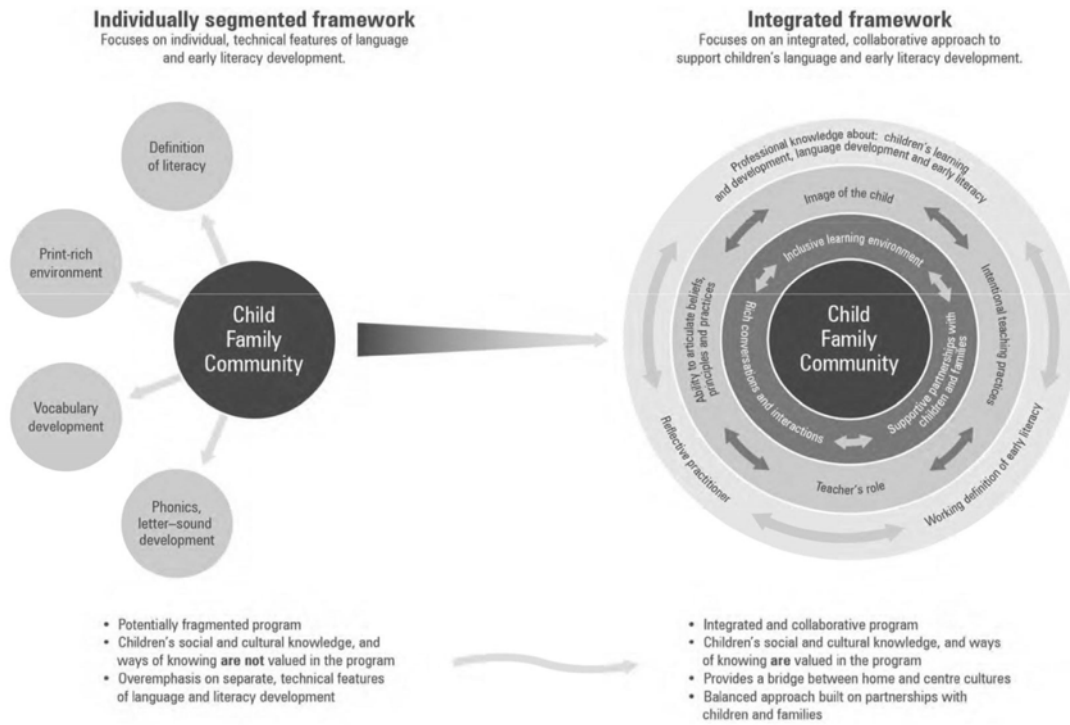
Individually segmented framework
Focuses on individual, technical features of language and early literacy development.

Definition of literacy

Print-rich environment

Vocabulary development

Phonics, letter–sound development

Child
Family
Community

Integrated framework
Focuses on an integrated, collaborative approach to support children's language and early literacy development.

Professional knowledge about: children's learning and development, language development and early literacy

Image of the child

Intentional teaching practices

Working definition of early literacy

Teacher's role

Reflective practitioner

Ability to articulate beliefs, principles and practices

Inclusive learning environment

Supportive partnerships with children and families

Rich conversations and interactions

Child
Family
Community

• Potentially fragmented program
• Children's social and cultural knowledge, and ways of knowing **are not** valued in the program
• Overemphasis on separate, technical features of language and literacy development

• Integrated and collaborative program
• Children's social and cultural knowledge, and ways of knowing **are** valued in the program
• Provides a bridge between home and centre cultures
• Balanced approach built on partnerships with children and families